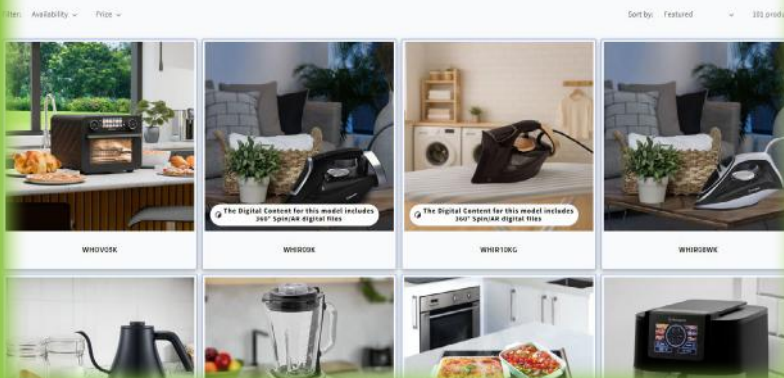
ilter: Availability ⌄ Price ⌄

Sort by: Featured ⌄ 101 produ

The Digital Content for this model includes 360° Spin/AR digital files

The Digital Content for this model includes 360° Spin/AR digital files

WHOV05K

WHIR09K

WHIR10KG

WHIR08WK